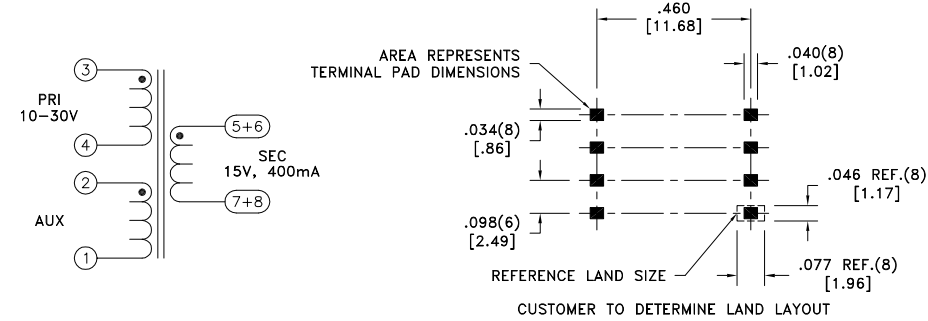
3
PRI
10-30V
4
2
AUX
1
5+6
SEC
15V, 400mA
7+8

.460
[11.68]
AREA REPRESENTS
TERMINAL PAD DIMENSIONS
.040(8)
[1.02]
.034(8)
[.86]
.046 REF.(8)
[1.17]
.098(6)
[2.49]
REFERENCE LAND SIZE
.077 REF.(8)
[1.96]
CUSTOMER TO DETERMINE LAND LAYOUT